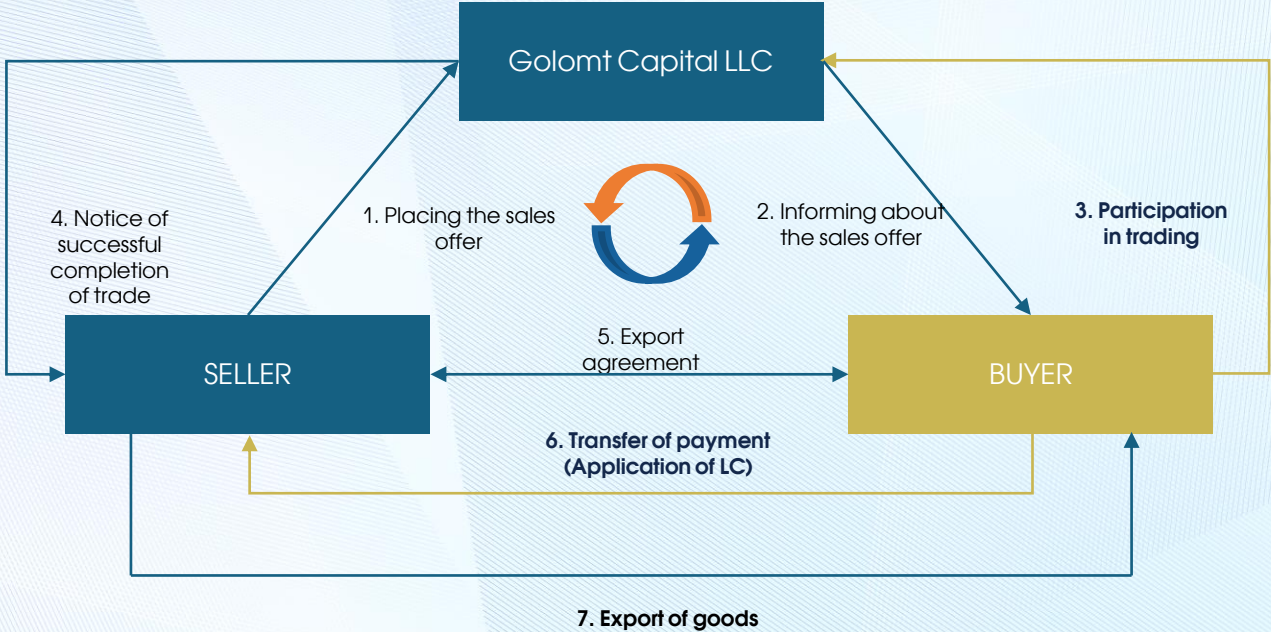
Golomt Capital LLC

4. Notice of successful completion of trade

1. Placing the sales offer

2. Informing about the sales offer

3. Participation in trading

SELLER

5. Export agreement

BUYER

6. Transfer of payment (Application of LC)

7. Export of goods